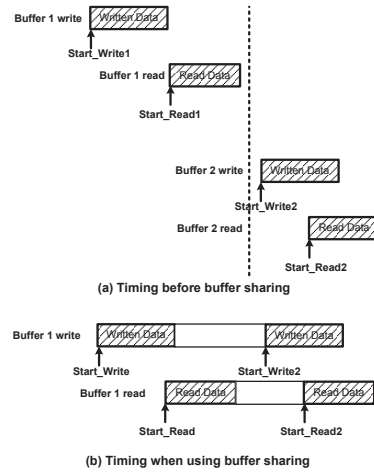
Buffer 1 write
Written Data
Start_Write1
Buffer 1 read
Read Data
Start_Read1
Buffer 2 write
Written Data
Start_Write2
Buffer 2 read
Read Data
Start_Read2
(a) Timing before buffer sharing

Buffer 1 write
Written Data
Written Data
Start_Write
Start_Write2
Buffer 1 read
Read Data
Read Data
Start_Read
Start_Read2
(b) Timing when using buffer sharing